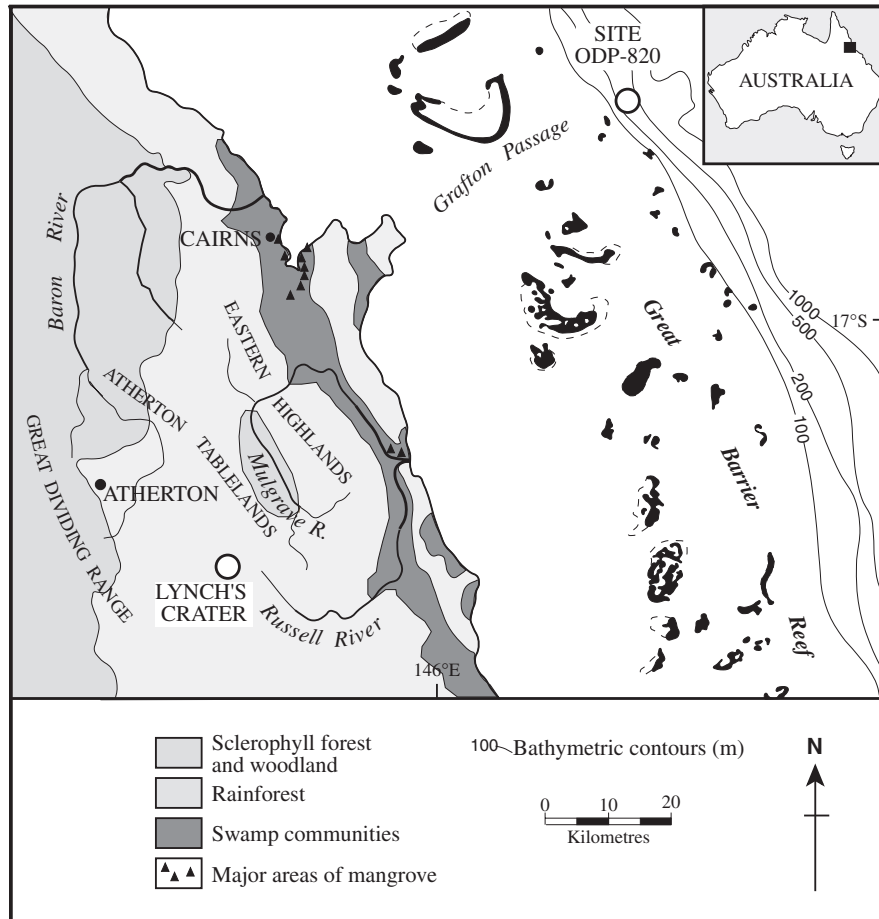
SITE ODP-820

AUSTRALIA

Grafton Passage

CAIRNS

Baron River

EASTERN HIGHLANDS

ATHERTON TABLELANDS

Mulgrave R.

GREAT DIVIDING RANGE

ATHERTON

LYNCH'S CRATER

Russell River

146°E

Great Barrier Reef

1000

500

200

100

17°S

Sclerophyll forest and woodland

Rainforest

Swamp communities

Major areas of mangrove

100 Bathymetric contours (m)

0 10 20

Kilometres

N